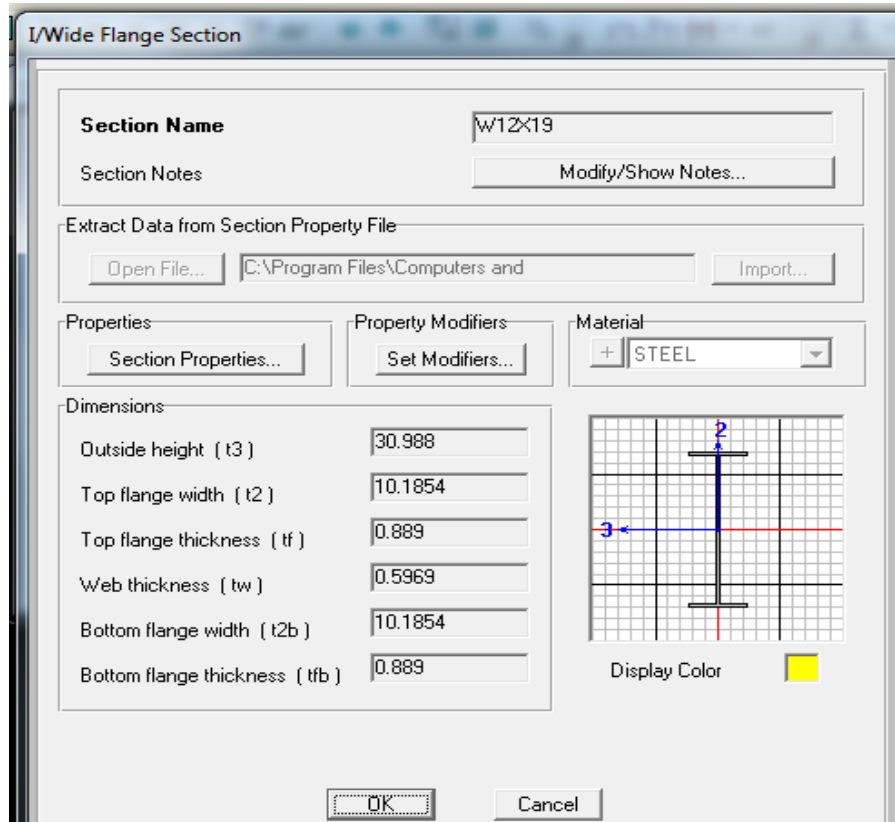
I/Wide Flange Section

Section Name
W12X19

Section Notes
Modify/Show Notes...

Extract Data from Section Property File

Open File...
C:\Program Files\Computers and
Import...

Properties
Section Properties...

Property Modifiers
Set Modifiers...

Material
+
STEEL

Dimensions

Outside height ( t3 )
30.988

Top flange width ( t2 )
10.1854

Top flange thickness ( tf )
0.889

Web thickness ( tw )
0.5969

Bottom flange width ( t2b )
10.1854

Bottom flange thickness ( tfb )
0.889

2
3

Display Color

OK
Cancel